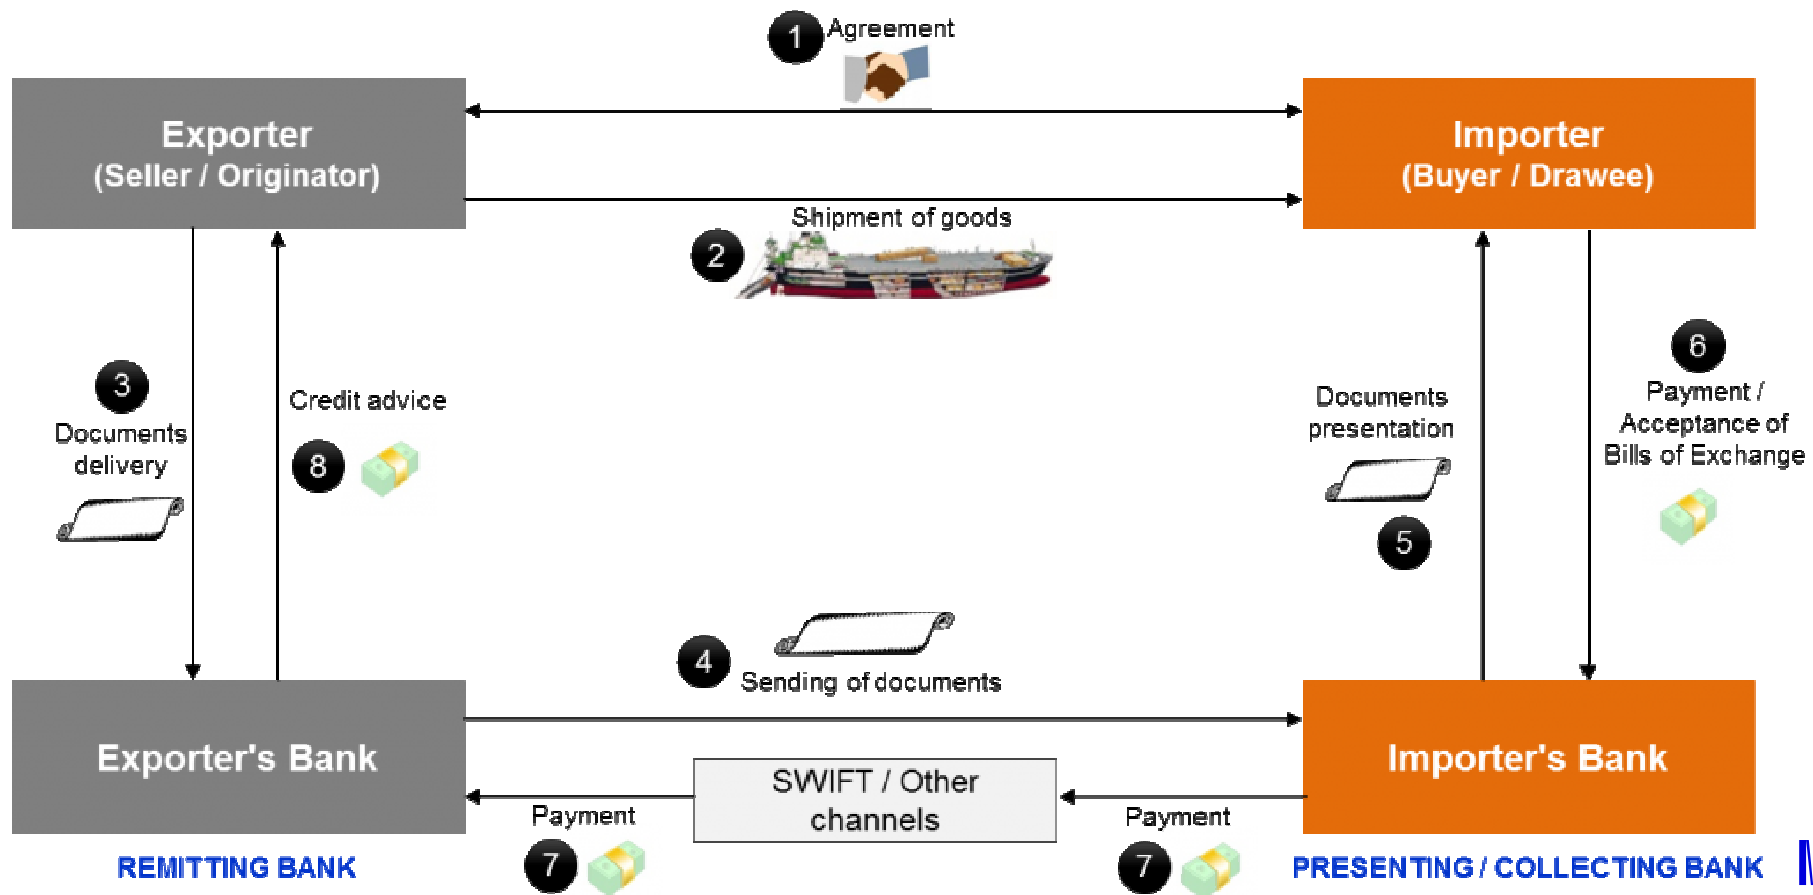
1 Agreement

Exporter
(Seller / Originator)

Importer
(Buyer / Drawee)

Shipment of goods
2

3
Documents delivery

Credit advice
8

Documents presentation
5

6
Payment / Acceptance of Bills of Exchange

4
Sending of documents

Exporter's Bank

Importer's Bank

SWIFT / Other channels

Payment
7

Payment
7

REMITTING BANK

PRESENTING / COLLECTING BANK